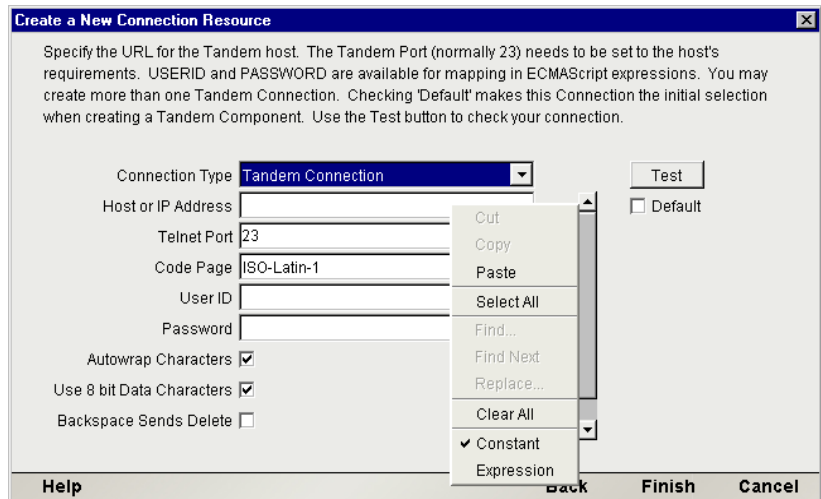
Create a New Connection Resource

Specify the URL for the Tandem host. The Tandem Port (normally 23) needs to be set to the host's requirements. USERID and PASSWORD are available for mapping in ECMAScript expressions. You may create more than one Tandem Connection. Checking 'Default' makes this Connection the initial selection when creating a Tandem Component. Use the Test button to check your connection.

Connection Type Tandem Connection

Host or IP Address

Telnet Port 23

Code Page ISO-Latin-1

User ID

Password

Autowrap Characters ☑

Use 8 bit Data Characters ☑

Backspace Sends Delete ☐

Test

☐ Default

Cut
Copy
Paste
Select All
Find...
Find Next
Replace...
Clear All
✔ Constant
Expression

Help Back Finish Cancel